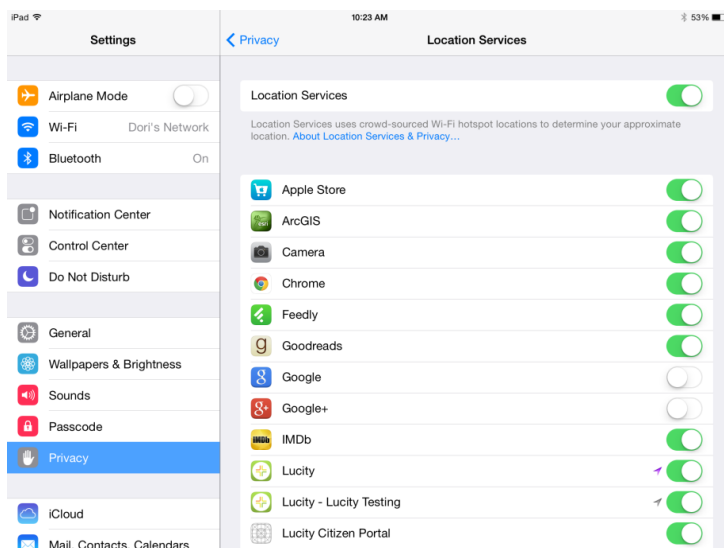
iPad
10:23 AM
53%

Settings

Airplane Mode
Wi-Fi Dori's Network
Bluetooth On

Notification Center
Control Center
Do Not Disturb

General
Wallpapers & Brightness
Sounds
Passcode
Privacy

iCloud
Mail, Contacts, Calendars

Privacy
Location Services

Location Services

Location Services uses crowd-sourced Wi-Fi hotspot locations to determine your approximate location. About Location Services & Privacy…

Apple Store
ArcGIS
Camera
Chrome
Feedly
Goodreads
Google
Google+
IMDb
Lucity
Lucity - Lucity Testing
Lucity Citizen Portal